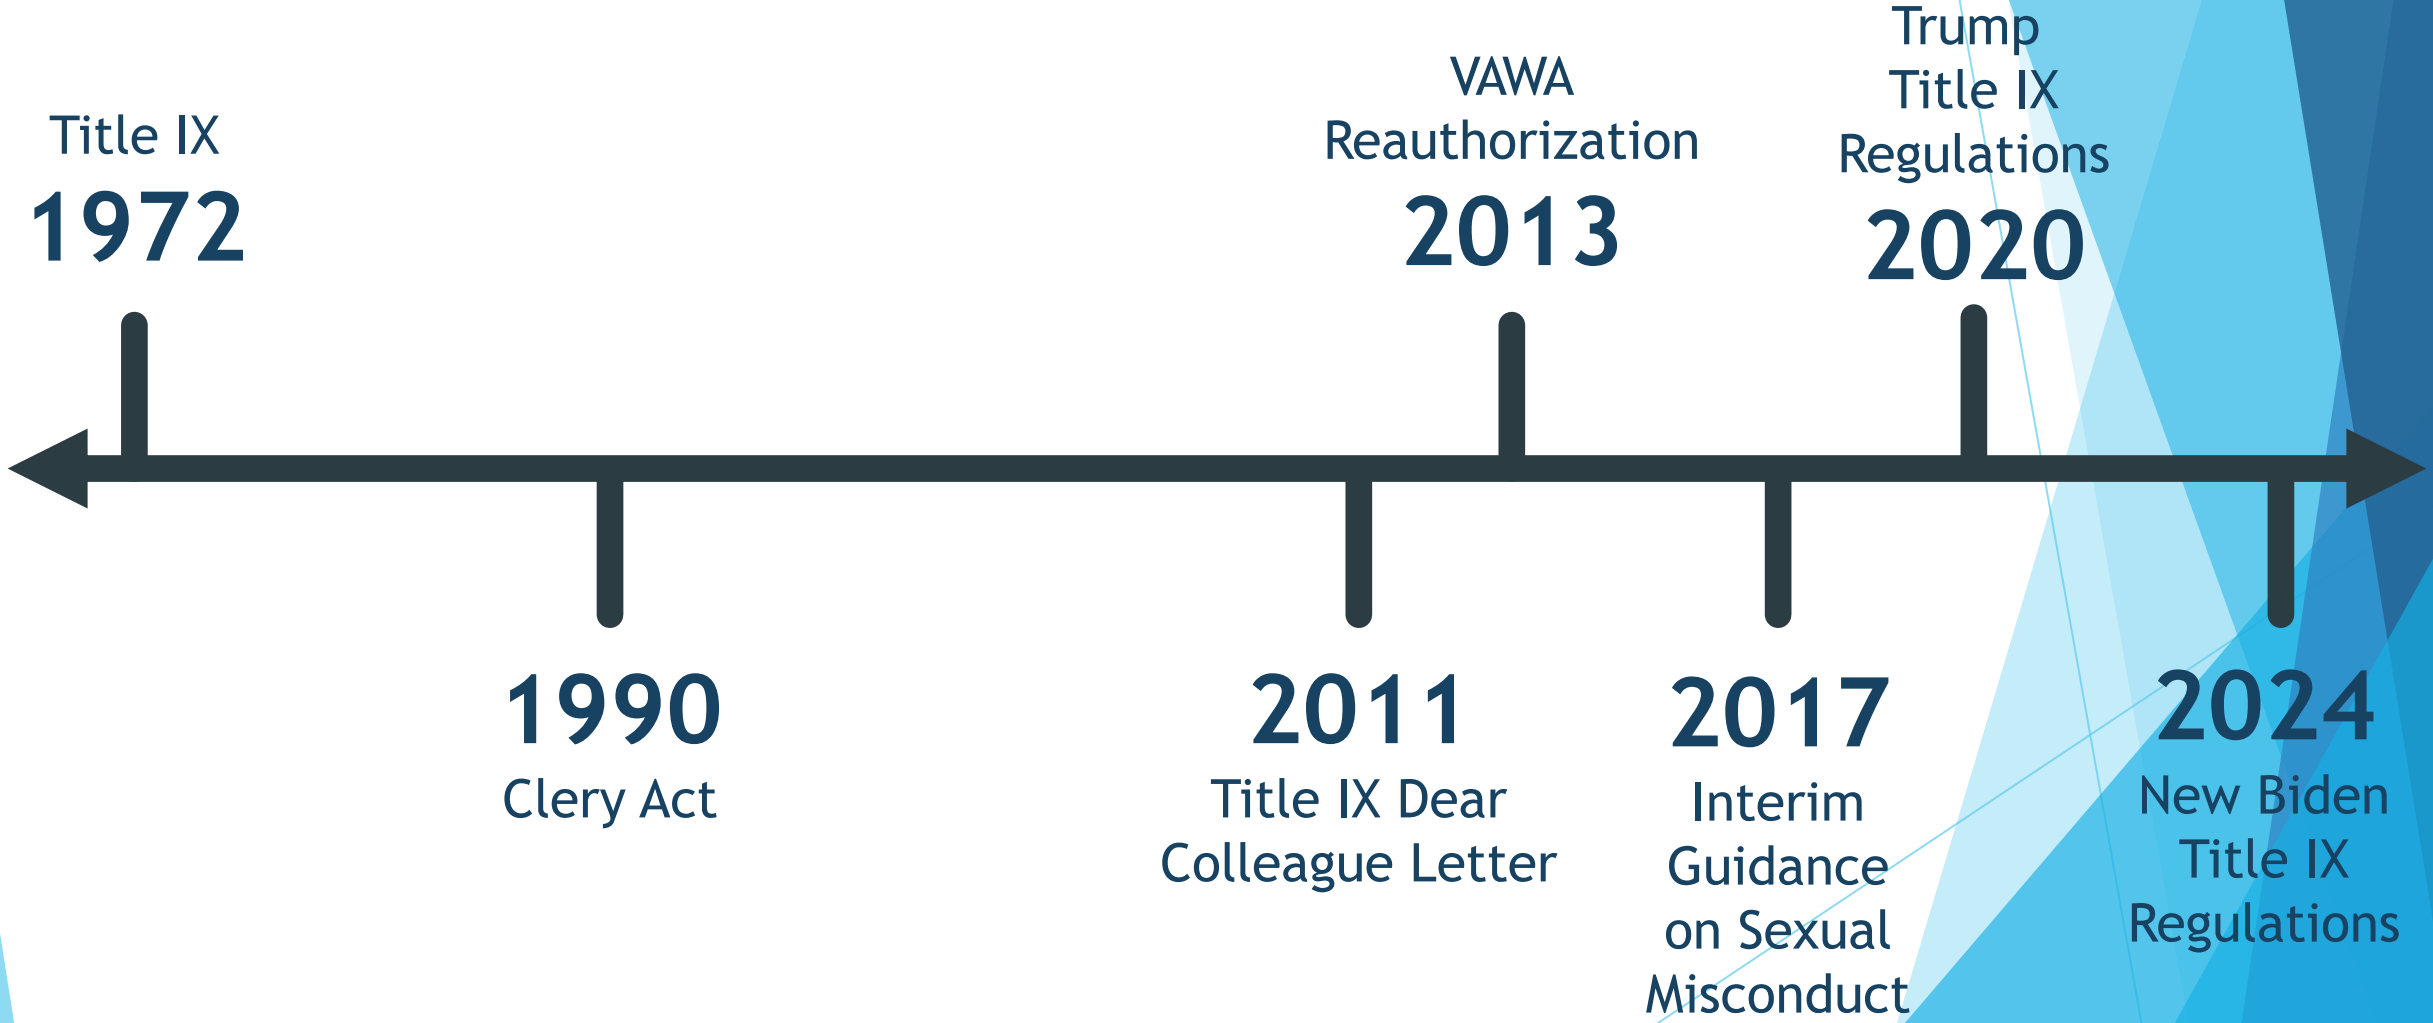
Title IX
1972

1990
Clery Act

2011
Title IX Dear Colleague Letter

VAWA Reauthorization
2013

2017
Interim Guidance on Sexual Misconduct

Trump Title IX Regulations
2020

2024
New Biden Title IX Regulations